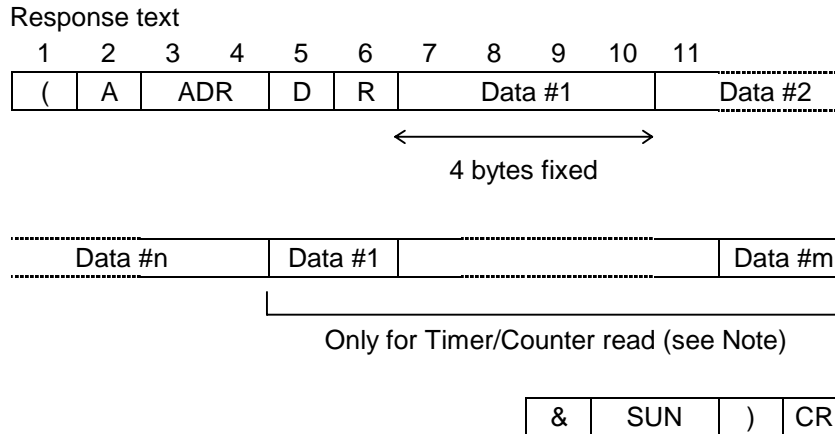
Response text

| 1 | 2 | 3 4 | 5 | 6 | 7 8 9 10 | 11 |
|---|---|---|---|---|---|---|
| ( | A | ADR | D | R | Data #1 | Data #2 |

4 bytes fixed

| Data #n | Data #1 | | Data #m |
|---|---|---|---|

Only for Timer/Counter read (see Note)

| & | SUN | ) | CR |
|---|---|---|---|